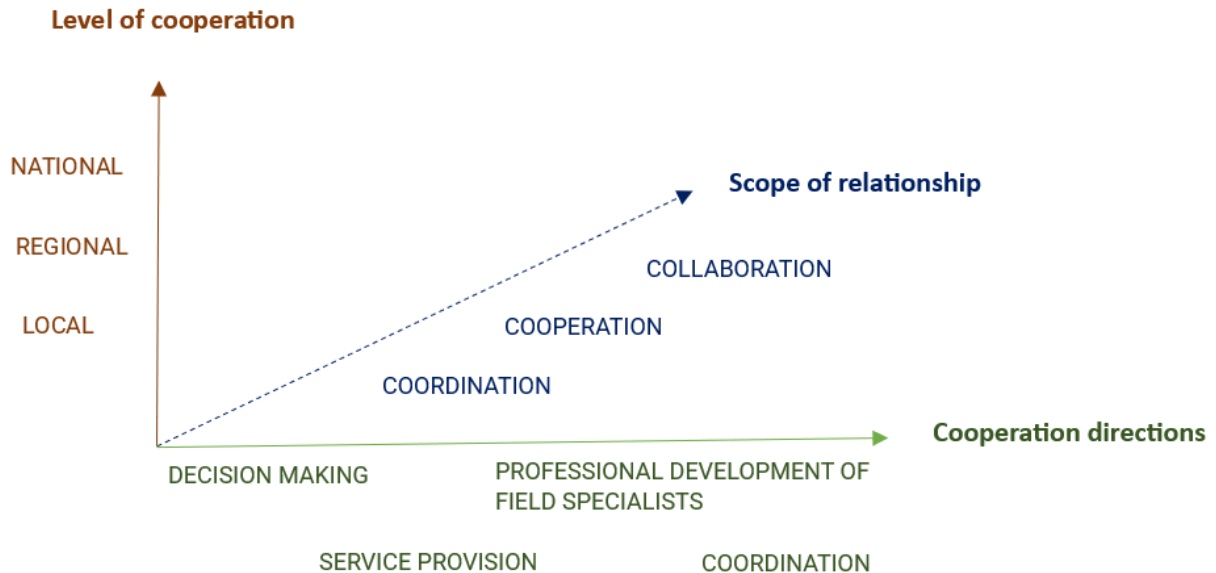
Level of cooperation

NATIONAL

REGIONAL

LOCAL

Scope of relationship

COLLABORATION

COOPERATION

COORDINATION

Cooperation directions

DECISION MAKING

PROFESSIONAL DEVELOPMENT OF FIELD SPECIALISTS

SERVICE PROVISION

COORDINATION